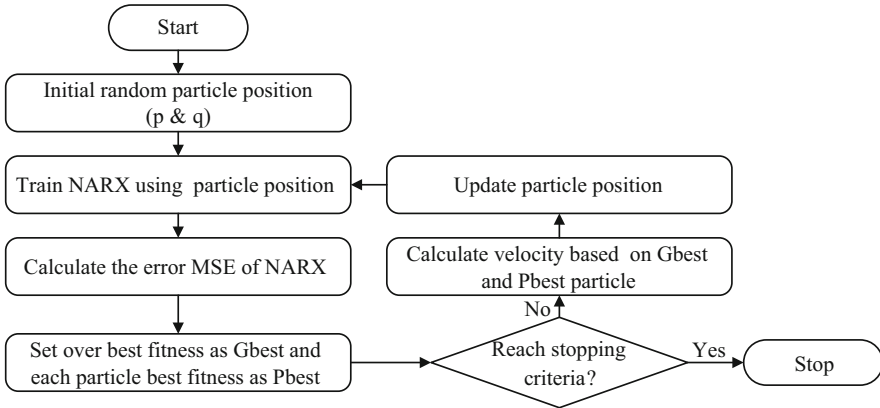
Start

Initial random particle position (p & q)

Train NARX using particle position

Calculate the error MSE of NARX

Set over best fitness as Gbest and each particle best fitness as Pbest

Reach stopping criteria?

Yes

Stop

No

Calculate velocity based on Gbest and Pbest particle

Update particle position